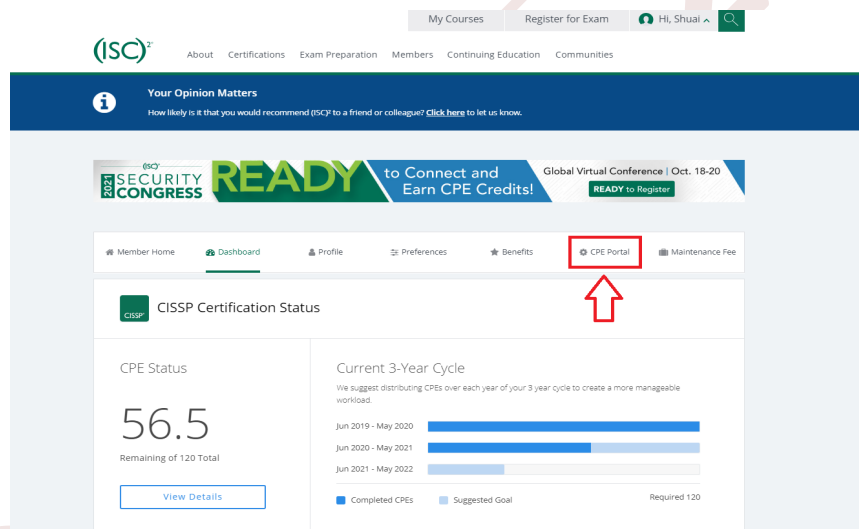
My Courses Register for Exam Hi, Shuai

(ISC)$^2$

About Certifications Exam Preparation Members Continuing Education Communities

Your Opinion Matters

How likely is it that you would recommend (ISC)² to a friend or colleague? Click here to let us know.

(ISC)² 2021 SECURITY CONGRESS READY to Connect and Earn CPE Credits! Global Virtual Conference | Oct. 18-20 READY to Register

Member Home Dashboard Profile Preferences Benefits CPE Portal Maintenance Fee

CISSP CISSP Certification Status

CPE Status

56.5

Remaining of 120 Total

View Details

Current 3-Year Cycle

We suggest distributing CPEs over each year of your 3 year cycle to create a more manageable workload.

Jun 2019 - May 2020

Jun 2020 - May 2021

Jun 2021 - May 2022

Completed CPEs Suggested Goal Required 120